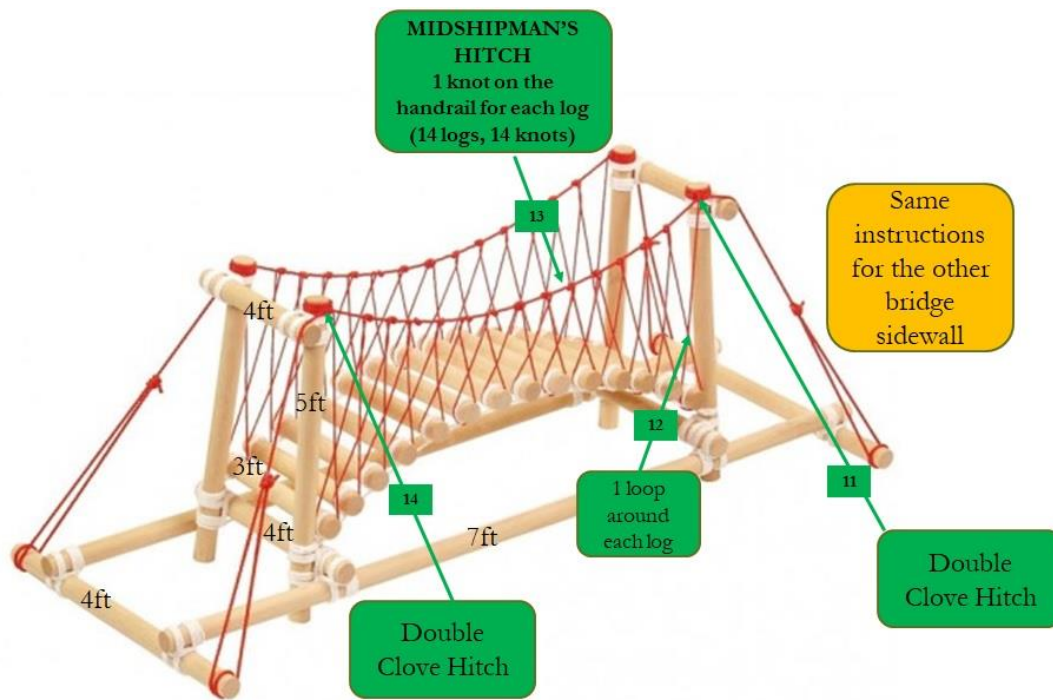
MIDSHIPMAN'S HITCH
1 knot on the handrail for each log
(14 logs, 14 knots)

13

Same instructions for the other bridge sidewall

4ft

5ft

3ft

4ft

4ft

7ft

12

14

1 loop around each log

11

Double Clove Hitch

Double Clove Hitch